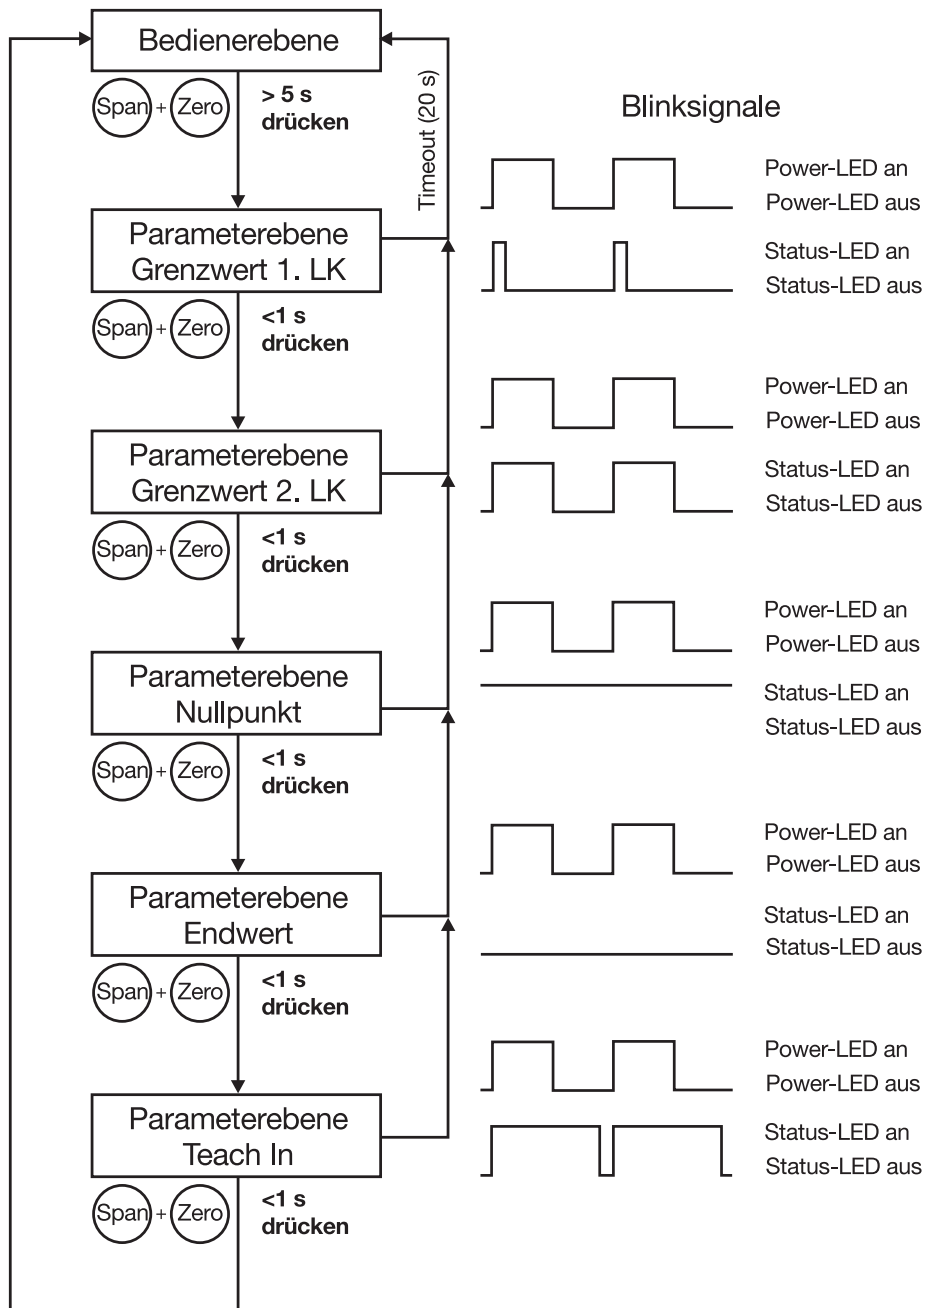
Bedienerebene

Span + Zero

> 5 s drücken

Timeout (20 s)

Blinksignale

Parameterebene Grenzwert 1. LK

Power-LED an
Power-LED aus
Status-LED an
Status-LED aus

Span + Zero

<1 s drücken

Parameterebene Grenzwert 2. LK

Power-LED an
Power-LED aus
Status-LED an
Status-LED aus

Span + Zero

<1 s drücken

Parameterebene Nullpunkt

Power-LED an
Power-LED aus
Status-LED an
Status-LED aus

Span + Zero

<1 s drücken

Parameterebene Endwert

Power-LED an
Power-LED aus
Status-LED an
Status-LED aus

Span + Zero

<1 s drücken

Parameterebene Teach In

Power-LED an
Power-LED aus
Status-LED an
Status-LED aus

Span + Zero

<1 s drücken